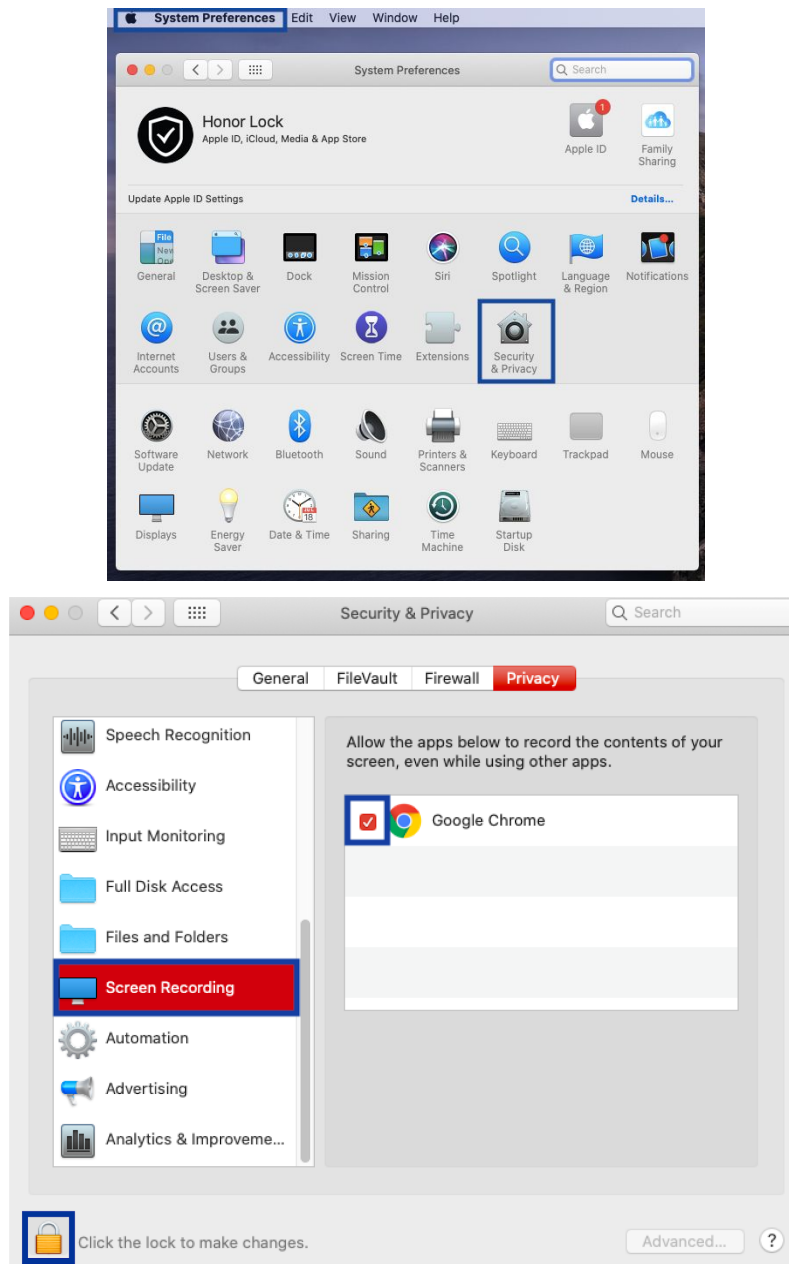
System Preferences Edit View Window Help

System Preferences

Search

Honor Lock
Apple ID, iCloud, Media & App Store

1
Apple ID

Family Sharing

Update Apple ID Settings

Details...

General

Desktop & Screen Saver

Dock

Mission Control

Siri

Spotlight

Language & Region

Notifications

Internet Accounts

Users & Groups

Accessibility

Screen Time

Extensions

Security & Privacy

Software Update

Network

Bluetooth

Sound

Printers & Scanners

Keyboard

Trackpad

Mouse

Displays

Energy Saver

Date & Time

Sharing

Time Machine

Startup Disk

Security & Privacy

Search

General FileVault Firewall Privacy

Speech Recognition

Accessibility

Input Monitoring

Full Disk Access

Files and Folders

Screen Recording

Automation

Advertising

Analytics & Improveme...

Allow the apps below to record the contents of your screen, even while using other apps.

Google Chrome

Click the lock to make changes.

Advanced...

?